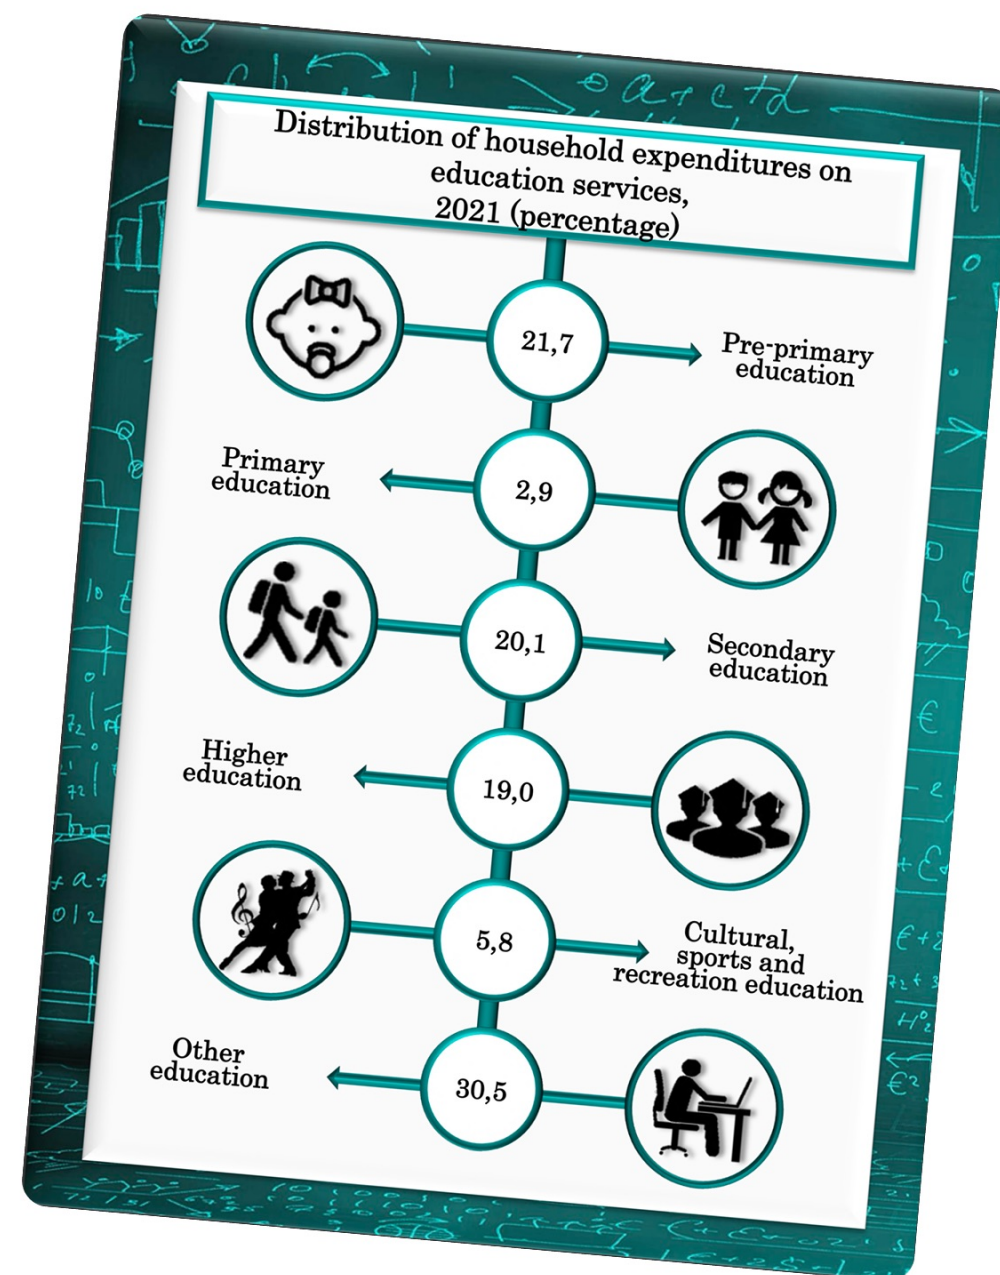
Distribution of household expenditures on education services, 2021 (percentage)

21,7

Pre-primary education

Primary education

2,9

20,1

Secondary education

Higher education

19,0

5,8

Cultural, sports and recreation education

Other education

30,5